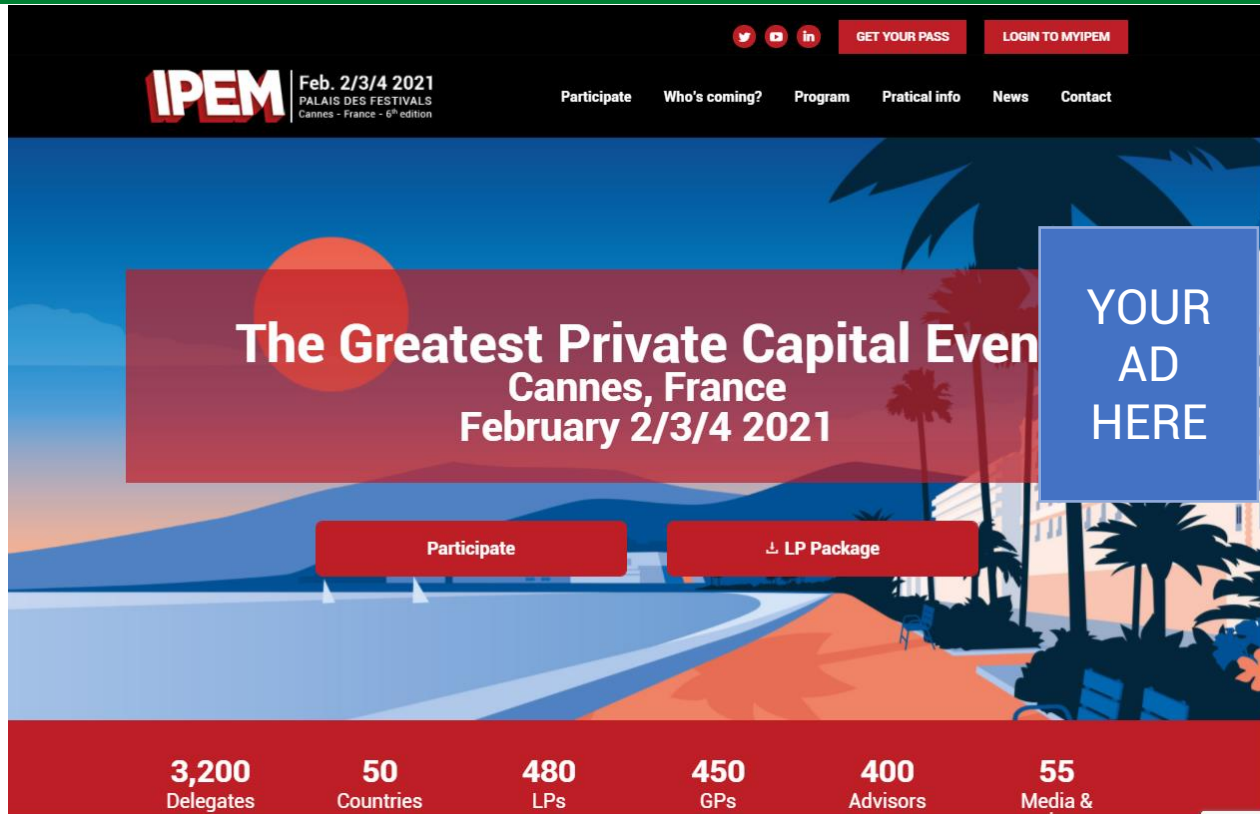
GET YOUR PASS
LOGIN TO MYIPEM

IPEM
Feb. 2/3/4 2021
PALAIS DES FESTIVALS
Cannes - France - 6$^{th}$ edition

Participate
Who's coming?
Program
Pratical info
News
Contact

The Greatest Private Capital Even
Cannes, France
February 2/3/4 2021

YOUR AD HERE

Participate
LP Package

3,200
Delegates
50
Countries
480
LPs
450
GPs
400
Advisors
55
Media &